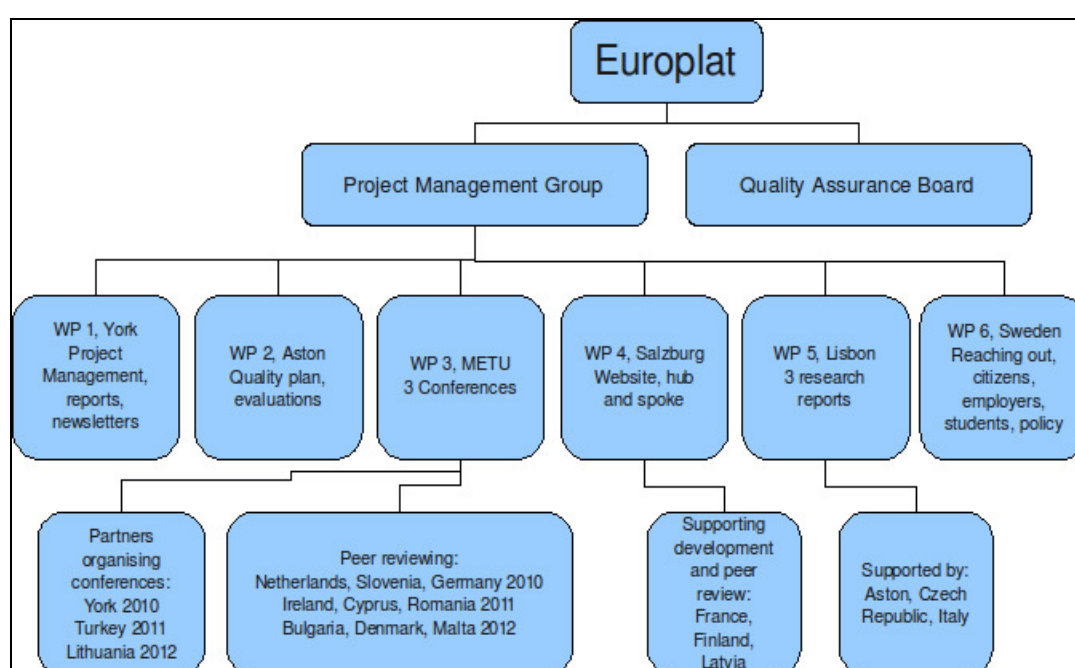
Europlat

Project Management Group

Quality Assurance Board

WP 1, York Project Management, reports, newsletters

WP 2, Aston Quality plan, evaluations

WP 3, METU 3 Conferences

WP 4, Salzburg Website, hub and spoke

WP 5, Lisbon 3 research reports

WP 6, Sweden Reaching out, citizens, employers, students, policy

Partners organising conferences: York 2010 Turkey 2011 Lithuania 2012

Peer reviewing: Netherlands, Slovenia, Germany 2010 Ireland, Cyprus, Romania 2011 Bulgaria, Denmark, Malta 2012

Supporting development and peer review: France, Finland, Latvia

Supported by: Aston, Czech Republic, Italy